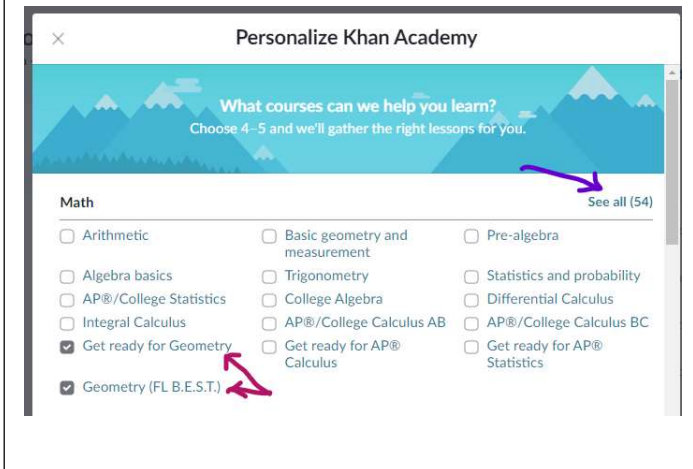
×

Personalize Khan Academy

What courses can we help you learn?
Choose 4–5 and we'll gather the right lessons for you.

Math

See all (54)

Arithmetic
Basic geometry and measurement
Pre-algebra
Algebra basics
Trigonometry
Statistics and probability
AP®/College Statistics
College Algebra
Differential Calculus
Integral Calculus
AP®/College Calculus AB
AP®/College Calculus BC
Get ready for Geometry
Get ready for AP® Calculus
Get ready for AP® Statistics
Geometry (FL B.E.S.T.)